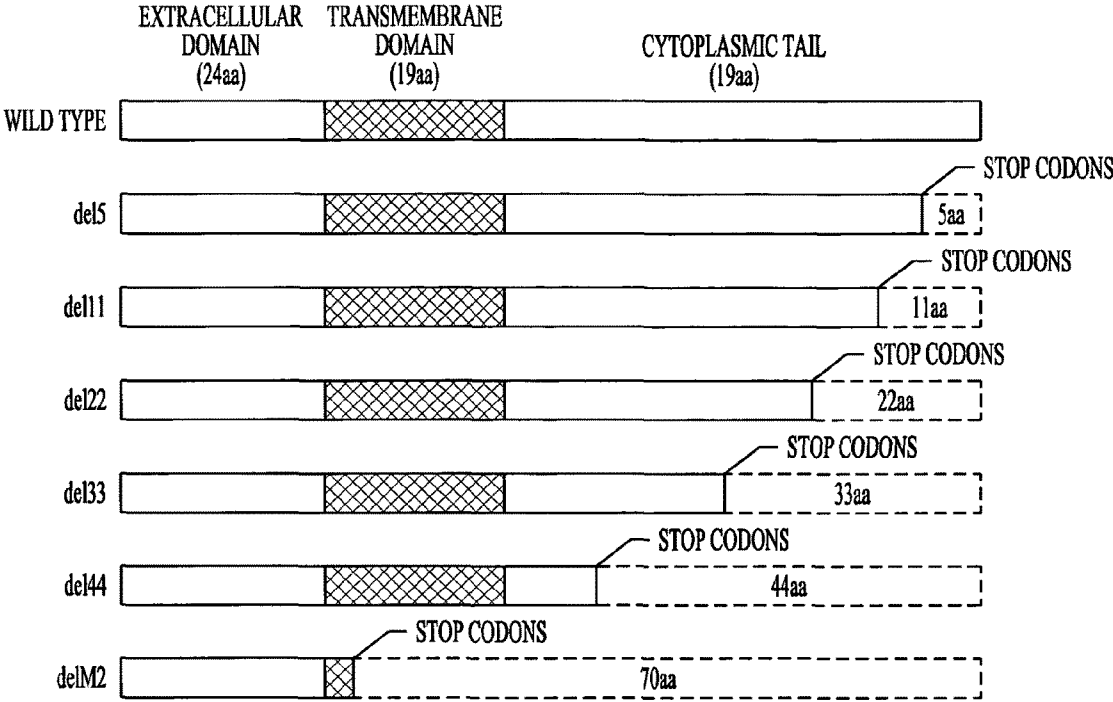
EXTRACELLULAR DOMAIN (24aa)
TRANSMEMBRANE DOMAIN (19aa)
CYTOPLASMIC TAIL (19aa)

WILD TYPE

STOP CODONS
del5
5aa

STOP CODONS
del11
11aa

STOP CODONS
del22
22aa

STOP CODONS
del33
33aa

STOP CODONS
del44
44aa

STOP CODONS
delM2
70aa